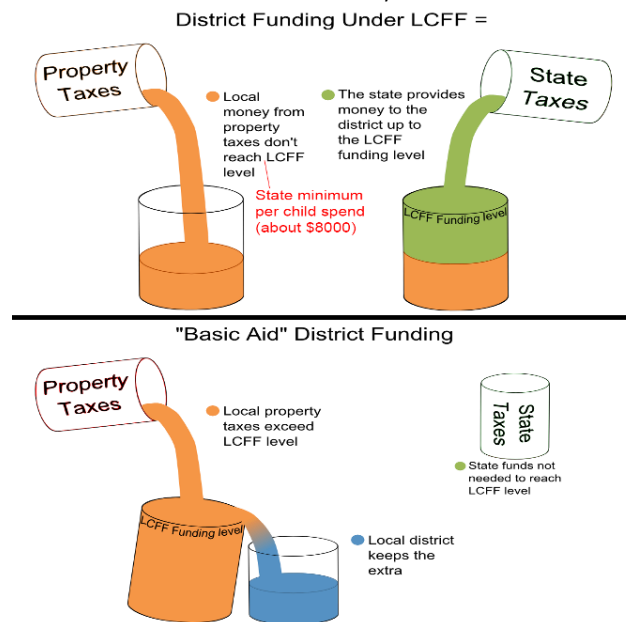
District Funding Under LCFF =

Property Taxes

Local money from property taxes don't reach LCFF level

State minimum per child spend (about $8000)

State Taxes

The state provides money to the district up to the LCFF funding level

LCFF Funding level

"Basic Aid" District Funding

Property Taxes

Local property taxes exceed LCFF level

State Taxes

State funds not needed to reach LCFF level

LCFF Funding level

Local district keeps the extra